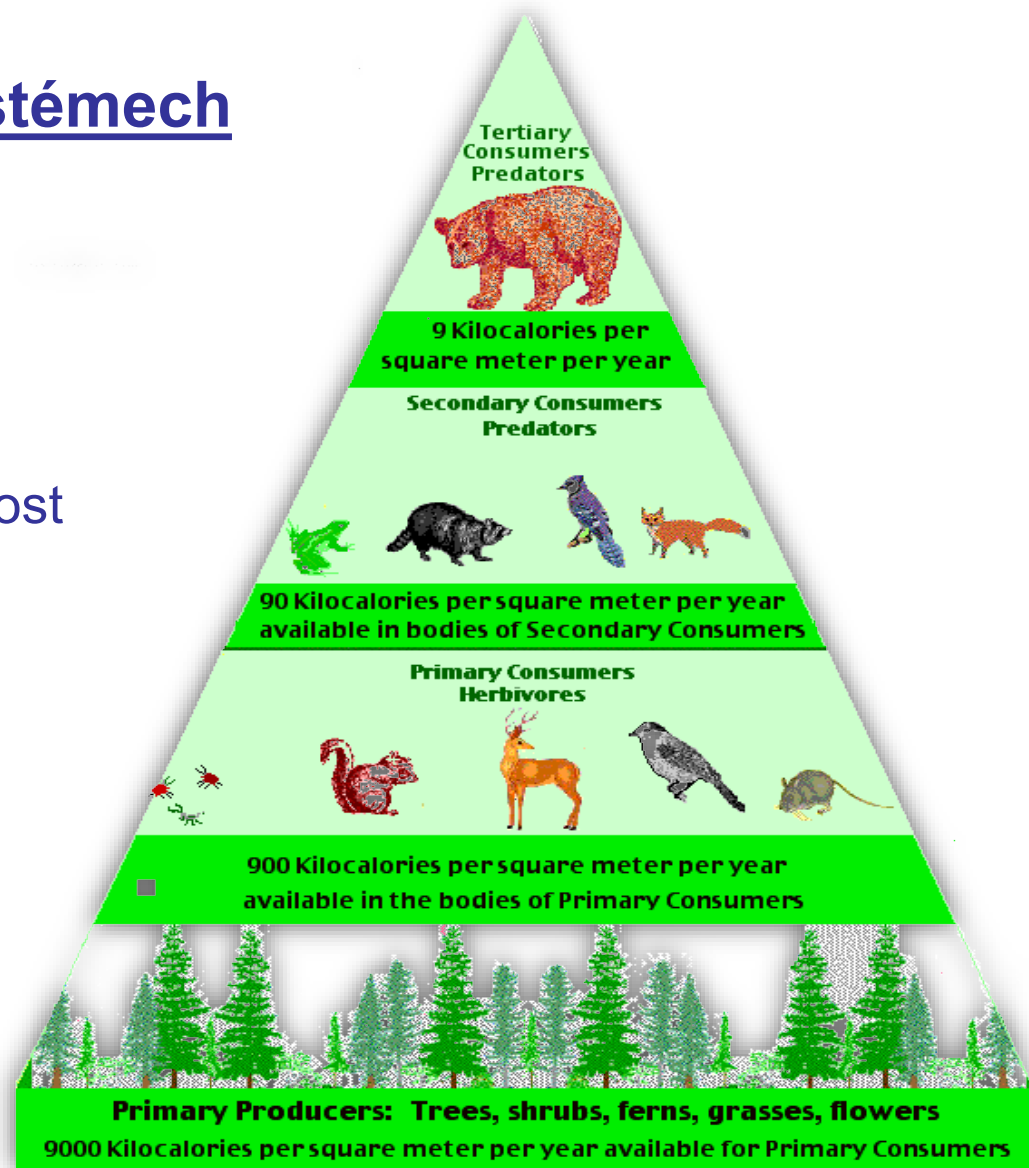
stémech

ost

Tertiary Consumers Predators

9 Kilocalories per square meter per year

Secondary Consumers Predators

90 Kilocalories per square meter per year available in bodies of Secondary Consumers

Primary Consumers Herbivores

900 Kilocalories per square meter per year available in the bodies of Primary Consumers

Primary Producers: Trees, shrubs, ferns, grasses, flowers
9000 Kilocalories per square meter per year available for Primary Consumers